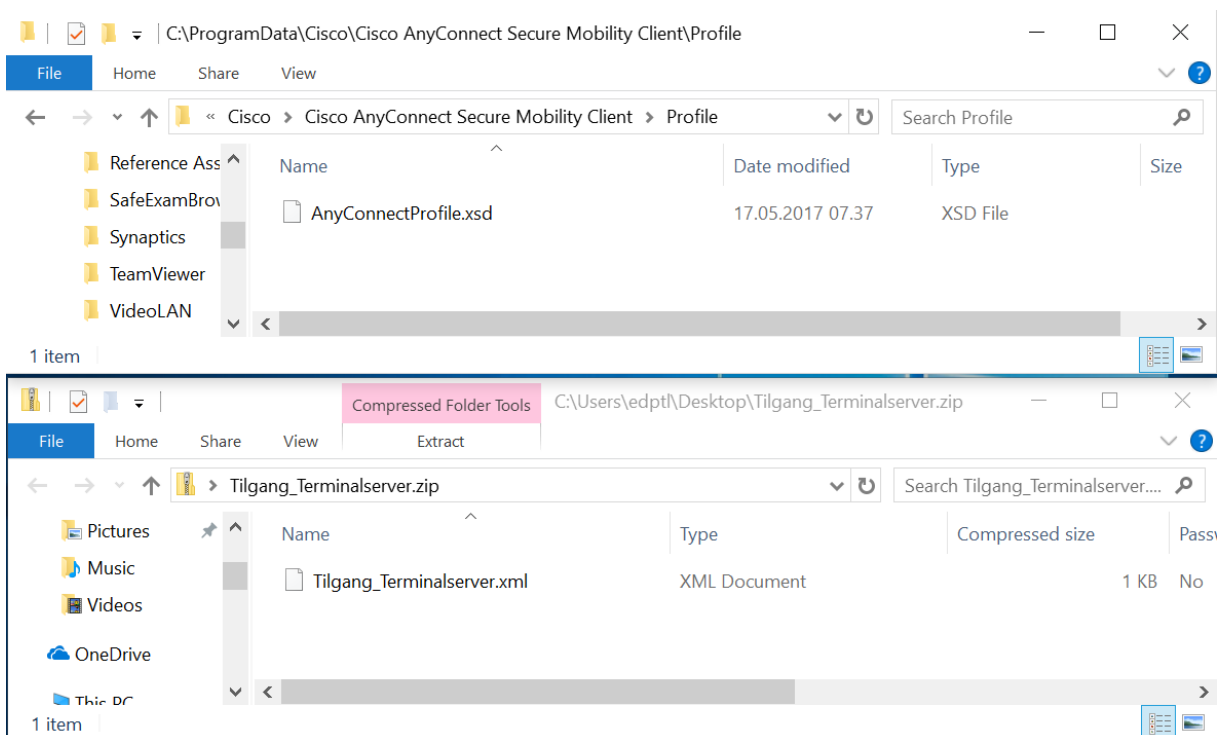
C:\ProgramData\Cisco\Cisco AnyConnect Secure Mobility Client\Profile

File Home Share View

« Cisco > Cisco AnyConnect Secure Mobility Client > Profile

Search Profile

Reference Ass
SafeExamBrov
Synaptics
TeamViewer
VideoLAN

| Name | Date modified | Type | Size |
|---|---|---|---|
| AnyConnectProfile.xsd | 17.05.2017 07.37 | XSD File | |

1 item

Compressed Folder Tools C:\Users\edptl\Desktop\Tilgang_Terminalserver.zip

File Home Share View Extract

> Tilgang_Terminalserver.zip

Search Tilgang_Terminalserver....

Pictures
Music
Videos
OneDrive
This PC

| Name | Type | Compressed size | Passv |
|---|---|---|---|
| Tilgang_Terminalserver.xml | XML Document | 1 KB | No |

1 item